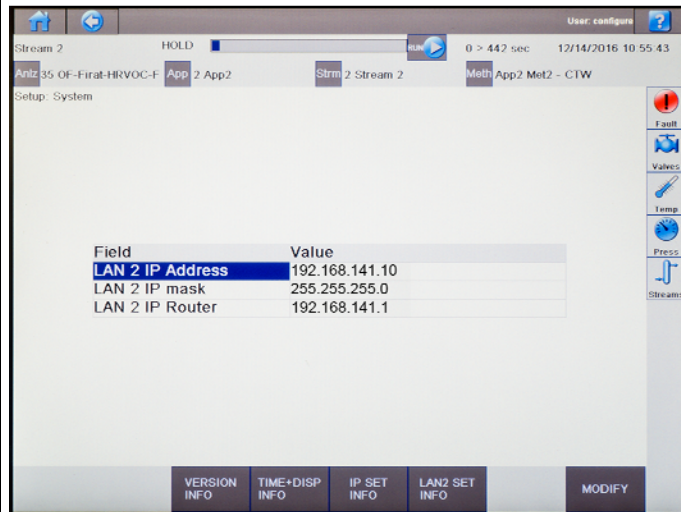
User: configure

Stream 2 HOLD RUN 0 > 442 sec 12/14/2016 10:55:43

Anlz 35 OF-Firat-HRVOC-F App 2 App2 Strm 2 Stream 2 Meth App2 Met2 - CTW

Setup: System

Fault
Valves
Temp
Press
Stream

| Field | Value |
|---|---|
| LAN 2 IP Address | 192.168.141.10 |
| LAN 2 IP mask | 255.255.255.0 |
| LAN 2 IP Router | 192.168.141.1 |

VERSION INFO
TIME+DISP INFO
IP SET INFO
LAN2 SET INFO
MODIFY